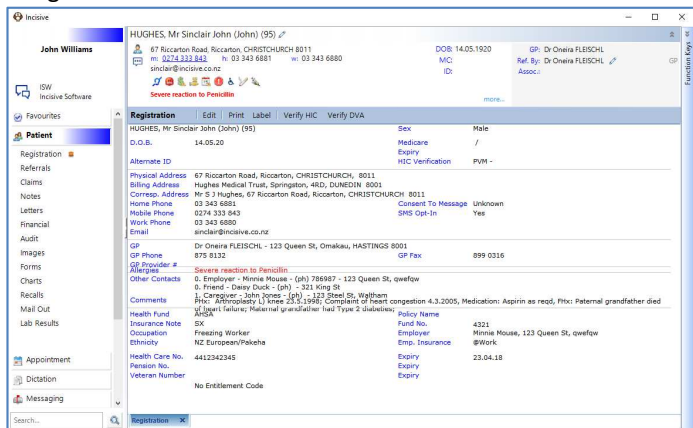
Incisive

John Williams

ISW
Incisive Software

Favourites

Patient

Registration
Referrals
Claims
Notes
Letters
Financial
Audit
Images
Forms
Charts
Recalls
Mail Out
Lab Results

Appointment
Dictation
Messaging

Search...

HUGHES, Mr Sinclair John (John) (95)

67 Riccarton Road, Riccarton, CHRISTCHURCH 8011
m: 0274 333 842 h: 03 343 6881 w: 03 343 6880
sinclair@incisive.co.nz

Severe reaction to Penicillin

DOB: 14.05.1920
MC:
ID:

GP: Dr Oneira FLEISCHL
Ref. By: Dr Oneira FLEISCHL
Assoc.:

GP

more...

Function Keys

Registration | Edit | Print | Label | Verify HIC | Verify DVA

| | | | |
|---|---|---|---|
| HUGHES, Mr Sinclair John (John) (95) | | Sex | Male |
| D.O.B. | 14.05.20 | Medicare Expiry | / |
| Alternate ID | | HIC Verification | PVM - |
| Physical Address | 67 Riccarton Road, Riccarton, CHRISTCHURCH, 8011 | | |
| Billing Address | Hughes Medical Trust, Springston, 4RD, DUNEDIN 8001 | | |
| Corresp. Address | Mr S J Hughes, 67 Riccarton Road, Riccarton, CHRISTCHURCH 8011 | | |
| Home Phone | 03 343 6881 | Consent To Message | Unknown |
| Mobile Phone | 0274 333 843 | SMS Opt-In | Yes |
| Work Phone | 03 343 6880 | | |
| Email | sinclair@incisive.co.nz | | |
| GP | Dr Oneira FLEISCHL - 123 Queen St, Omakau, HASTINGS 8001 | | |
| GP Phone | 875 8132 | GP Fax | 899 0316 |
| GP Provider # | | | |
| Allergies | Severe reaction to Penicillin | | |
| Other Contacts | 0. Employer - Minnie Mouse - (ph) 786987 - 123 Queen St, qwefqw 0. Friend - Daisy Duck - (ph) - 321 King St 1. Caregiver - John Jones - (ph) - 123 Steel St, Waltham | | |
| Comments | PHx: Arthroplasty L) knee 23.5.1998; Complaint of heart congestion 4.3.2005, Medication: Aspirin as reqd, FHx: Paternal grandfather died of heart failure; Maternal grandfather had Type 2 diabetes; | | |
| Health Fund | AHSA | Policy Name | |
| Insurance Note | SX | Fund No. | 4321 |
| Occupation | Freezing Worker | Employer | Minnie Mouse, 123 Queen St, qwefqw |
| Ethnicity | NZ European/Pakeha | Emp. Insurance | @Work |
| Health Care No. | 4412342345 | Expiry | 23.04.18 |
| Pension No. | | Expiry | |
| Veteran Number | No Entitlement Code | Expiry | |

Registration ×